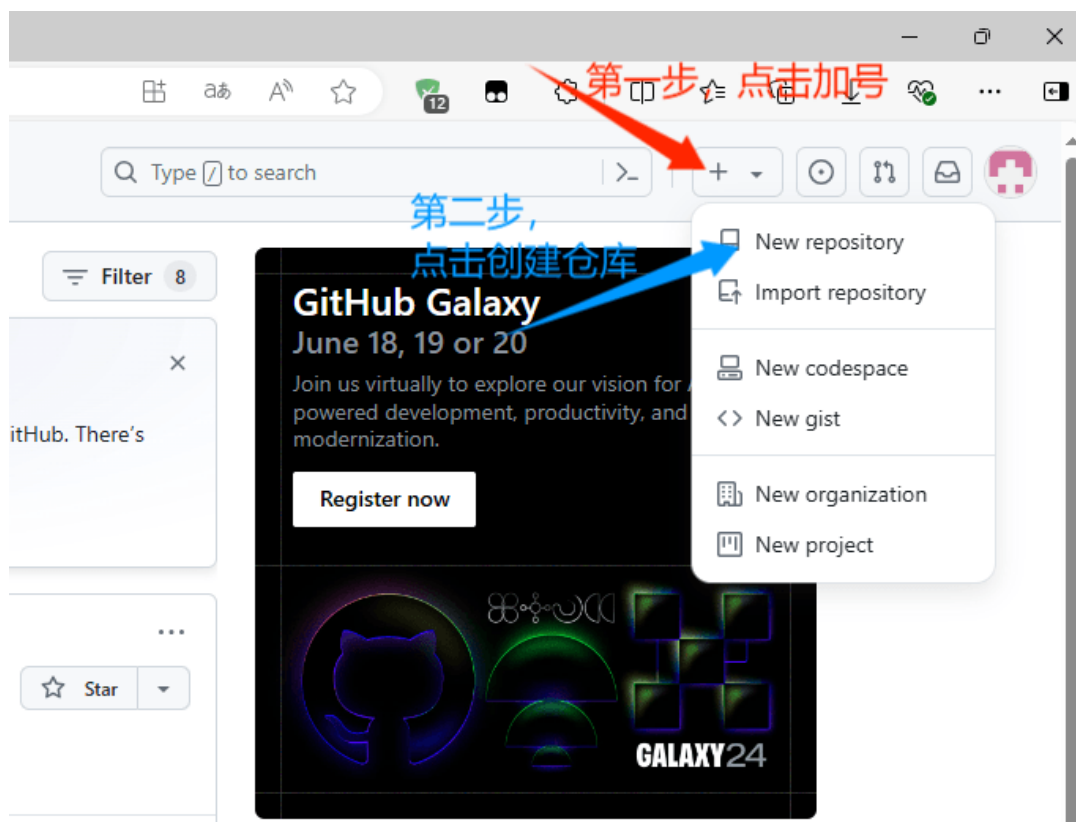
第一步 点击加号

12

Type / to search

+

第二步，
点击创建仓库

Filter 8

×

itHub. There's

GitHub Galaxy
June 18, 19 or 20
Join us virtually to explore our vision for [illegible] powered development, productivity, and modernization.

Register now

New repository
Import repository
New codespace
New gist
New organization
New project

...

Star

GALAXY24